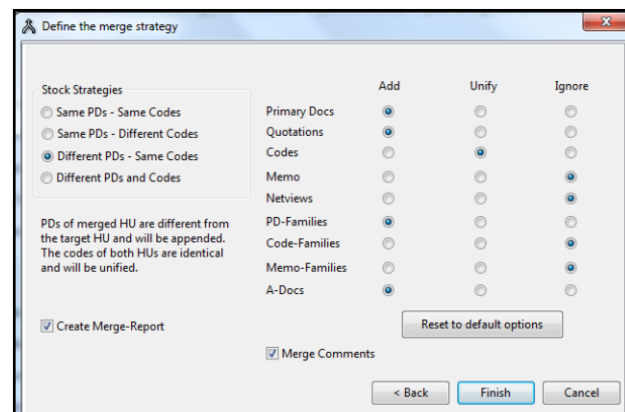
Define the merge strategy

Stock Strategies
Same PDs - Same Codes
Same PDs - Different Codes
Different PDs - Same Codes
Different PDs and Codes

PDs of merged HU are different from the target HU and will be appended. The codes of both HUs are identical and will be unified.

Create Merge-Report

| | Add | Unify | Ignore |
|---|---|---|---|
| Primary Docs | | | |
| Quotations | | | |
| Codes | | | |
| Memo | | | |
| Netviews | | | |
| PD-Families | | | |
| Code-Families | | | |
| Memo-Families | | | |
| A-Docs | | | |

Reset to default options

Merge Comments

< Back
Finish
Cancel